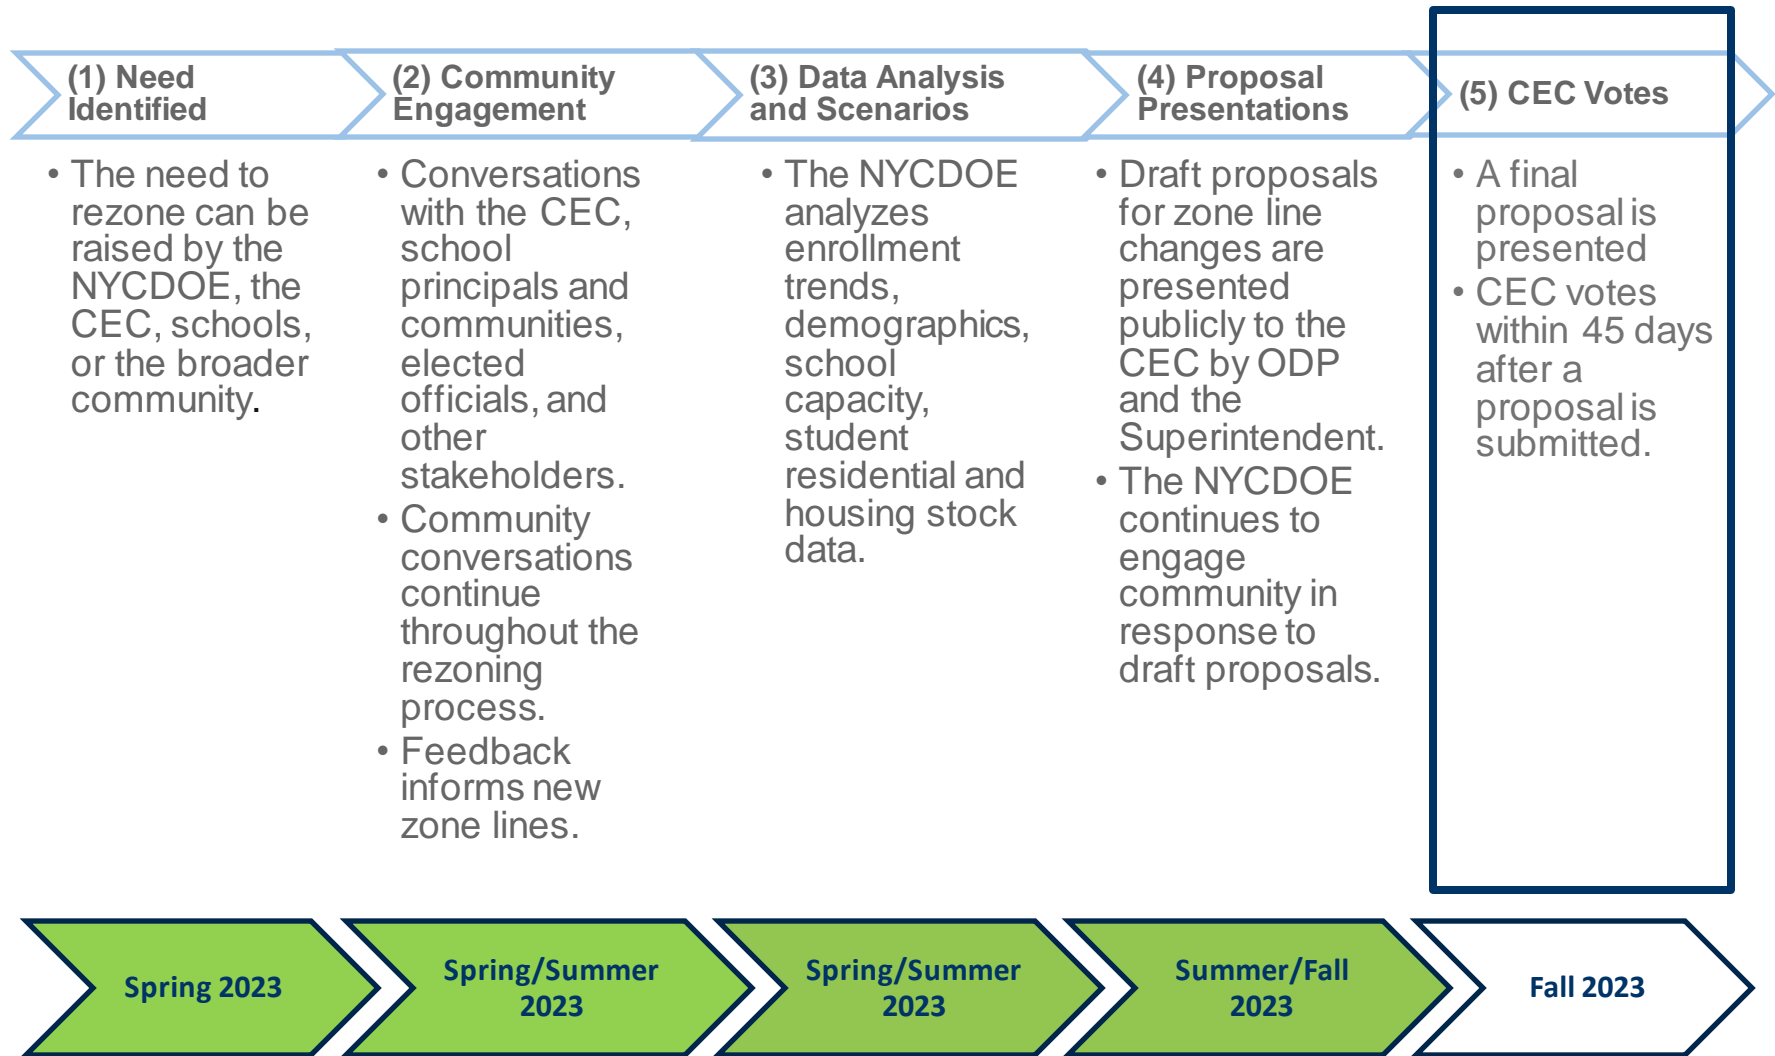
(1) Need Identified

• The need to rezone can be raised by the NYCDOE, the CEC, schools, or the broader community.

(2) Community Engagement

• Conversations with the CEC, school principals and communities, elected officials, and other stakeholders.
• Community conversations continue throughout the rezoning process.
• Feedback informs new zone lines.

(3) Data Analysis and Scenarios

• The NYCDOE analyzes enrollment trends, demographics, school capacity, student residential and housing stock data.

(4) Proposal Presentations

• Draft proposals for zone line changes are presented publicly to the CEC by ODP and the Superintendent.
• The NYCDOE continues to engage community in response to draft proposals.

(5) CEC Votes

• A final proposal is presented
• CEC votes within 45 days after a proposal is submitted.

Spring 2023

Spring/Summer 2023

Spring/Summer 2023

Summer/Fall 2023

Fall 2023